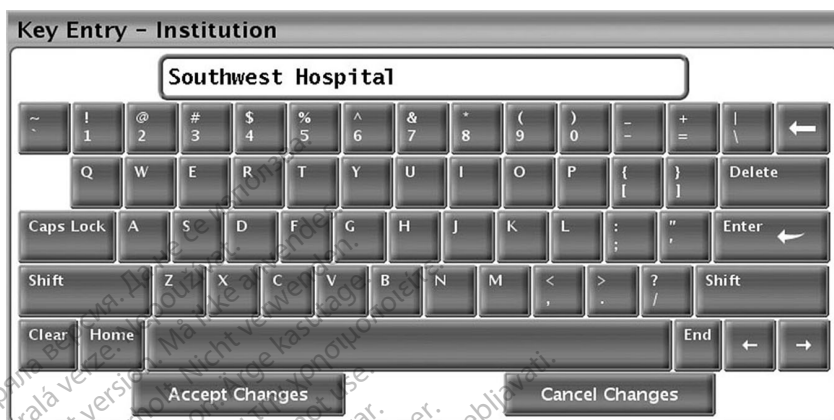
Key Entry - Institution

Southwest Hospital

~ `
! 1
@ 2
# 3
$ 4
% 5
^ 6
& 7
* 8
( 9
) 0
_ -
+ =
| \
←

Q W E R T Y U I O P { [ } ] Delete

Caps Lock A S D F G H J K L : ; " ' Enter

Shift Z X C V B N M < , > . ? / Shift

Clear Home End ← →

Accept Changes

Cancel Changes